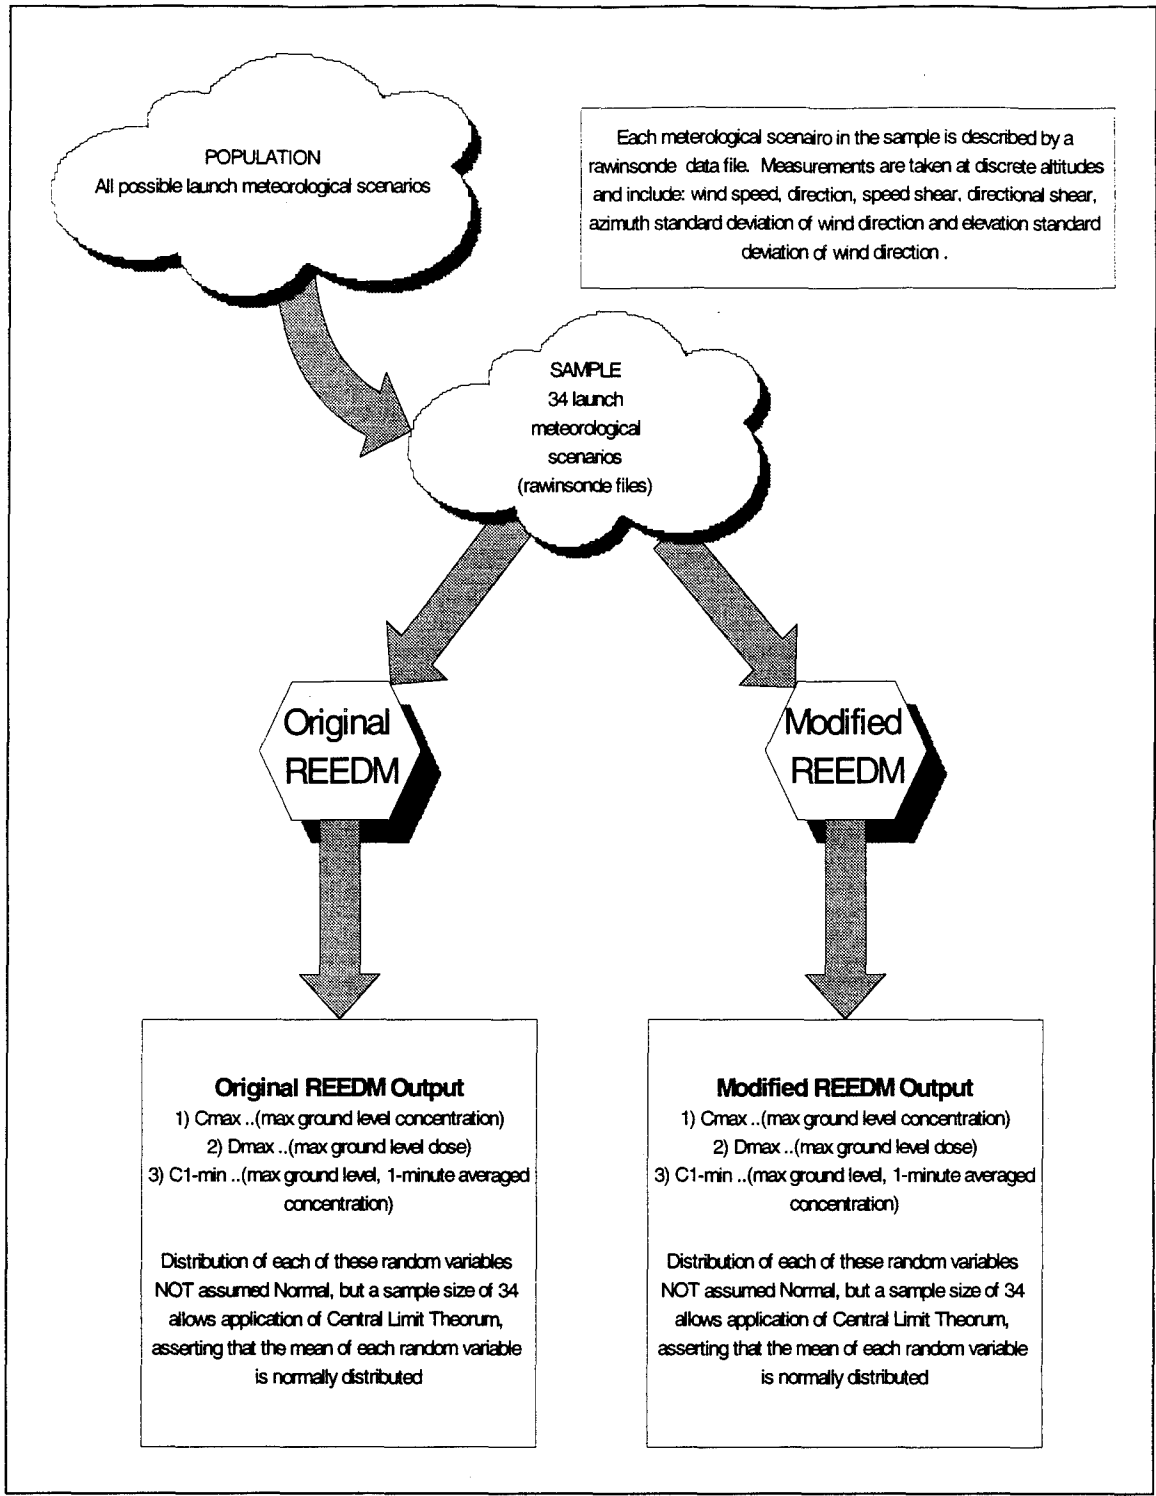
POPULATION
All possible launch meteorological scenarios

Each meterological scenairo in the sample is described by a rawinsonde data file. Measurements are taken at discrete altitudes and include: wind speed, direction, speed shear, directional shear, azimuth standard deviation of wind direction and elevation standard deviation of wind direction .

SAMPLE
34 launch meteorological scenarios (rawinsonde files)

Original REEDM

Modified REEDM

**Original REEDM Output**
1) Cmax ..(max ground level concentration)
2) Dmax ..(max ground level dose)
3) C1-min ..(max ground level, 1-minute averaged concentration)

Distribution of each of these random variables NOT assumed Normal, but a sample size of 34 allows application of Central Limit Theorum, asserting that the mean of each random variable is normally distributed

**Modified REEDM Output**
1) Cmax ..(max ground level concentration)
2) Dmax ..(max ground level dose)
3) C1-min ..(max ground level, 1-minute averaged concentration)

Distribution of each of these random variables NOT assumed Normal, but a sample size of 34 allows application of Central Limit Theorum, asserting that the mean of each random variable is normally distributed